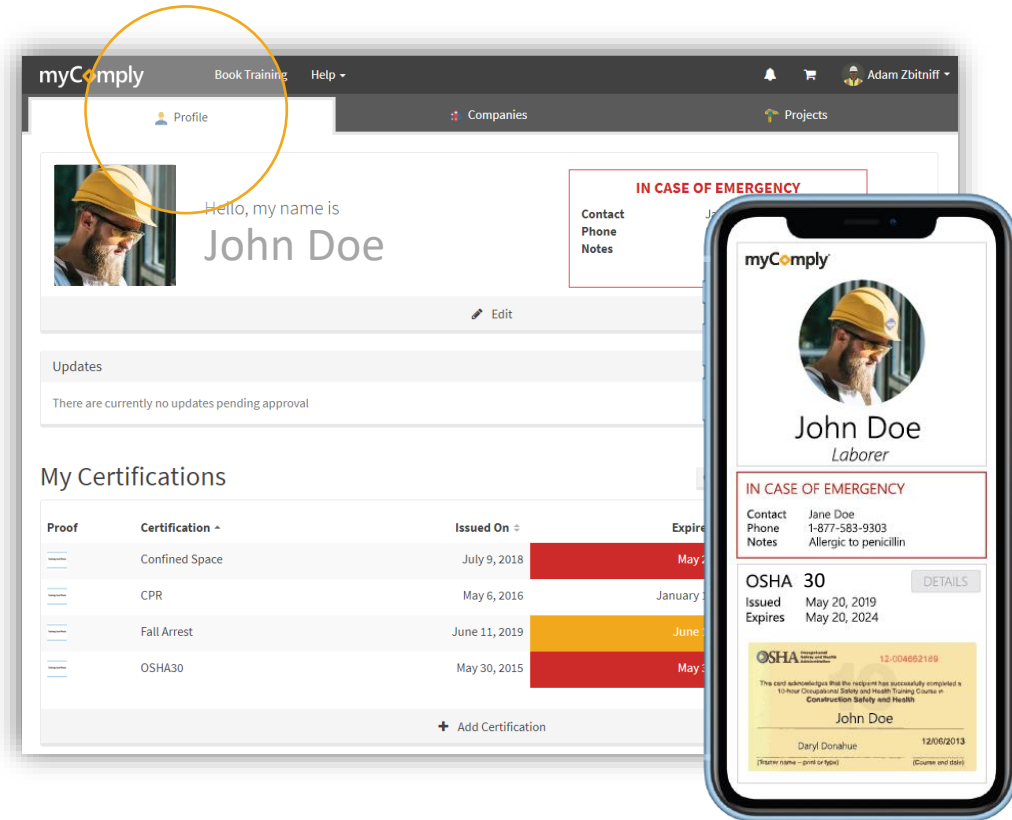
myComply Book Training Help Adam Zbitniff

Profile Companies Projects

Hello, my name is
John Doe

IN CASE OF EMERGENCY
Contact Ja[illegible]
Phone
Notes

Edit

Updates

There are currently no updates pending approval

My Certifications

| Proof | Certification | Issued On | Expire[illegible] |
|---|---|---|---|
| | Confined Space | July 9, 2018 | May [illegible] |
| | CPR | May 6, 2016 | January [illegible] |
| | Fall Arrest | June 11, 2019 | June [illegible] |
| | OSHA30 | May 30, 2015 | May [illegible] |

Add Certification

myComply

John Doe
Laborer

IN CASE OF EMERGENCY
Contact Jane Doe
Phone 1-877-583-9303
Notes Allergic to penicillin

OSHA 30 DETAILS
Issued May 20, 2019
Expires May 20, 2024

OSHA 12-004662189
This card acknowledges that the recipient has successfully completed a 10-hour Occupational Safety and Health Training Course in Construction Safety and Health
John Doe
Daryl Donahue 12/06/2013
(Trainer name – print or type) (Course end date)